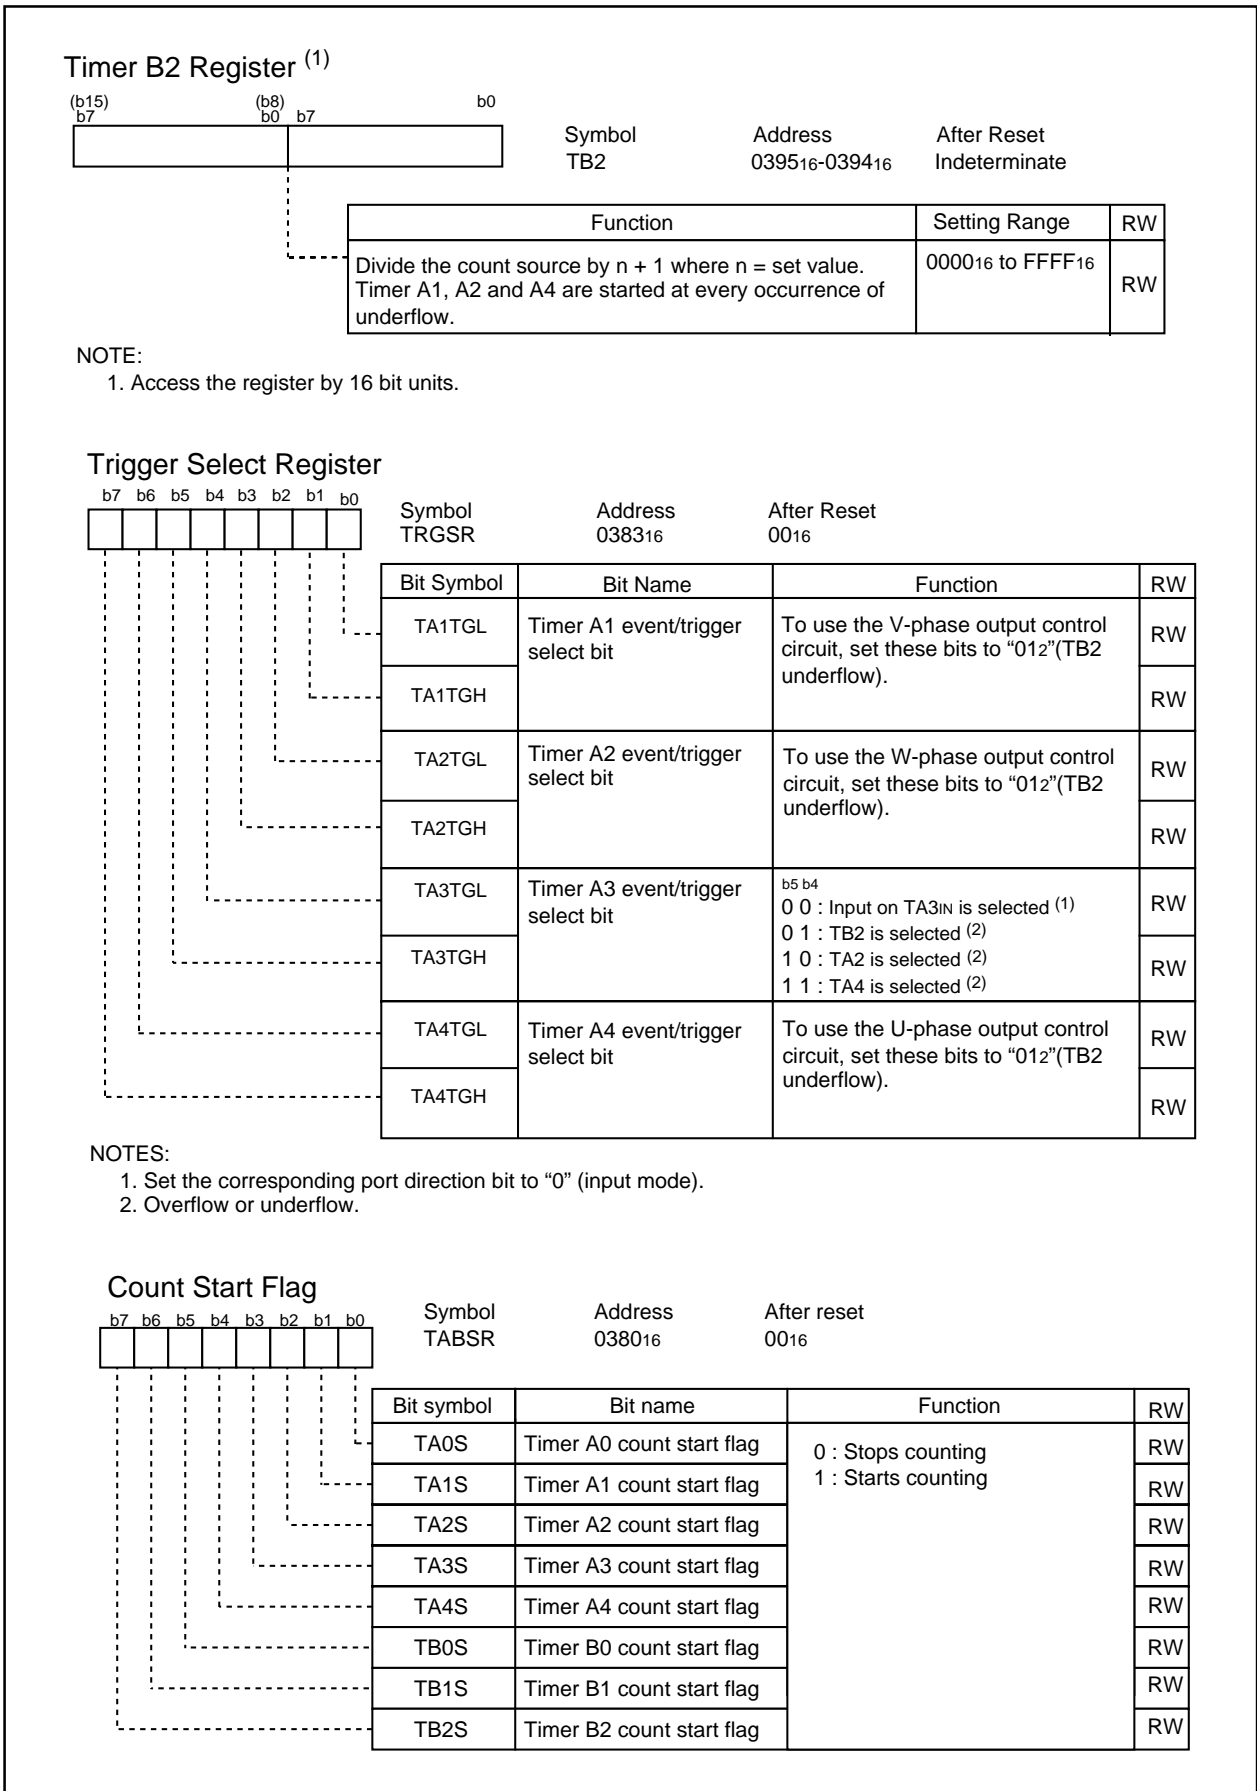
Timer B2 Register $^{(1)}$

(b15) b7 (b8) b0 b7 b0

| Symbol | Address | After Reset |
|---|---|---|
| TB2 | $0395_{16}$-$0394_{16}$ | Indeterminate |

| Function | Setting Range | RW |
|---|---|---|
| Divide the count source by n + 1 where n = set value. Timer A1, A2 and A4 are started at every occurrence of underflow. | $0000_{16}$ to $FFFF_{16}$ | RW |

NOTE:
1. Access the register by 16 bit units.

Trigger Select Register

b7 b6 b5 b4 b3 b2 b1 b0

| Symbol | Address | After Reset |
|---|---|---|
| TRGSR | $0383_{16}$ | $00_{16}$ |

| Bit Symbol | Bit Name | Function | RW |
|---|---|---|---|
| TA1TGL | Timer A1 event/trigger select bit | To use the V-phase output control circuit, set these bits to "$01_2$"(TB2 underflow). | RW |
| TA1TGH | | | RW |
| TA2TGL | Timer A2 event/trigger select bit | To use the W-phase output control circuit, set these bits to "$01_2$"(TB2 underflow). | RW |
| TA2TGH | | | RW |
| TA3TGL | Timer A3 event/trigger select bit | b5 b4<br>0 0 : Input on $TA3_{IN}$ is selected $^{(1)}$<br>0 1 : TB2 is selected $^{(2)}$<br>1 0 : TA2 is selected $^{(2)}$<br>1 1 : TA4 is selected $^{(2)}$ | RW |
| TA3TGH | | | RW |
| TA4TGL | Timer A4 event/trigger select bit | To use the U-phase output control circuit, set these bits to "$01_2$"(TB2 underflow). | RW |
| TA4TGH | | | RW |

NOTES:
1. Set the corresponding port direction bit to "0" (input mode).
2. Overflow or underflow.

Count Start Flag

b7 b6 b5 b4 b3 b2 b1 b0

| Symbol | Address | After reset |
|---|---|---|
| TABSR | $0380_{16}$ | $00_{16}$ |

| Bit symbol | Bit name | Function | RW |
|---|---|---|---|
| TA0S | Timer A0 count start flag | 0 : Stops counting<br>1 : Starts counting | RW |
| TA1S | Timer A1 count start flag | | RW |
| TA2S | Timer A2 count start flag | | RW |
| TA3S | Timer A3 count start flag | | RW |
| TA4S | Timer A4 count start flag | | RW |
| TB0S | Timer B0 count start flag | | RW |
| TB1S | Timer B1 count start flag | | RW |
| TB2S | Timer B2 count start flag | | RW |